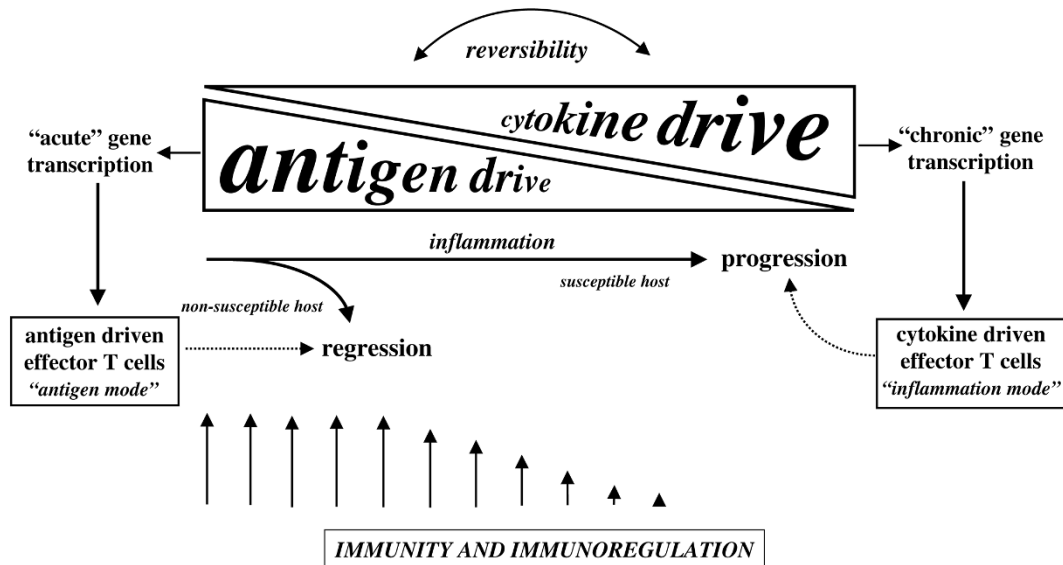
reversibility

"acute" gene transcription

cytokine drive

antigen drive

"chronic" gene transcription

inflammation

progression

susceptible host

non-susceptible host

antigen driven effector T cells "antigen mode"

regression

cytokine driven effector T cells "inflammation mode"

IMMUNITY AND IMMUNOREGULATION